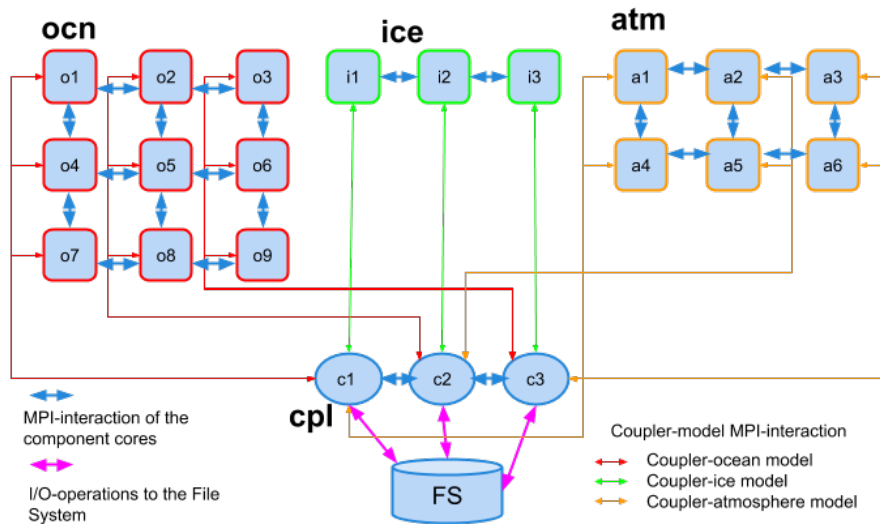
ocn

o1 o2 o3

o4 o5 o6

o7 o8 o9

ice

i1 i2 i3

atm

a1 a2 a3

a4 a5 a6

cpl

c1 c2 c3

FS

MPI-interaction of the component cores

I/O-operations to the File System

Coupler-model MPI-interaction

Coupler-ocean model

Coupler-ice model

Coupler-atmosphere model